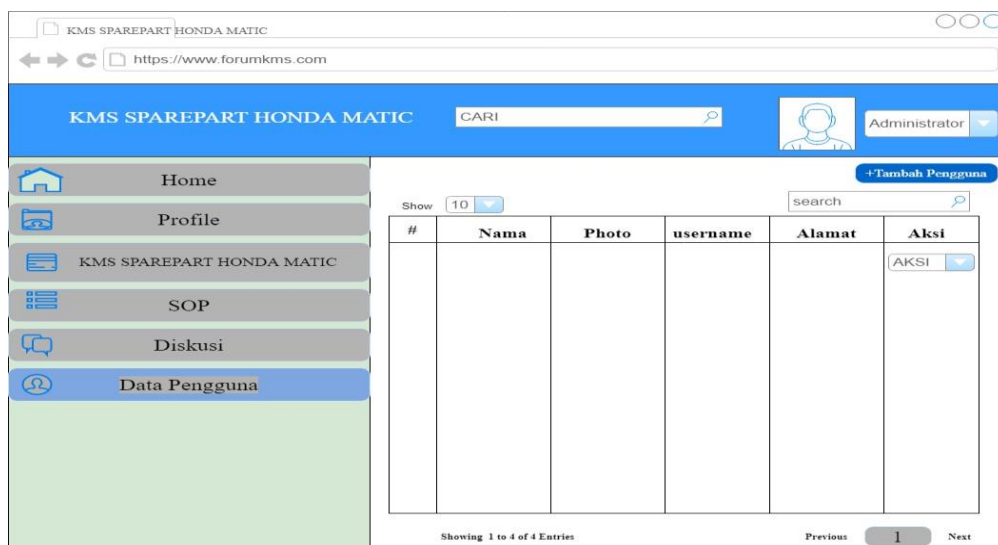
KMS SPAREPART HONDA MATIC

https://www.forumkms.com

KMS SPAREPART HONDA MATIC

CARI

Administrator

Home

Profile

KMS SPAREPART HONDA MATIC

SOP

Diskusi

Data Pengguna

+Tambah Pengguna

Show 10

search

| # | Nama | Photo | username | Alamat | Aksi |
|---|---|---|---|---|---|
| | | | | | AKSI |

Showing 1 to 4 of 4 Entries

Previous 1 Next